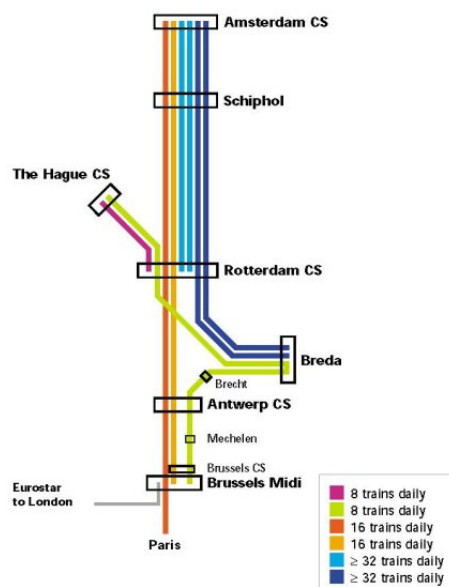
Amsterdam CS

Schiphol

The Hague CS

Rotterdam CS

Breda

Brecht

Antwerp CS

Mechelen

Brussels CS

Brussels Midi

Eurostar to London

Paris

8 trains daily
8 trains daily
16 trains daily
16 trains daily
$\geq$ 32 trains daily
$\geq$ 32 trains daily